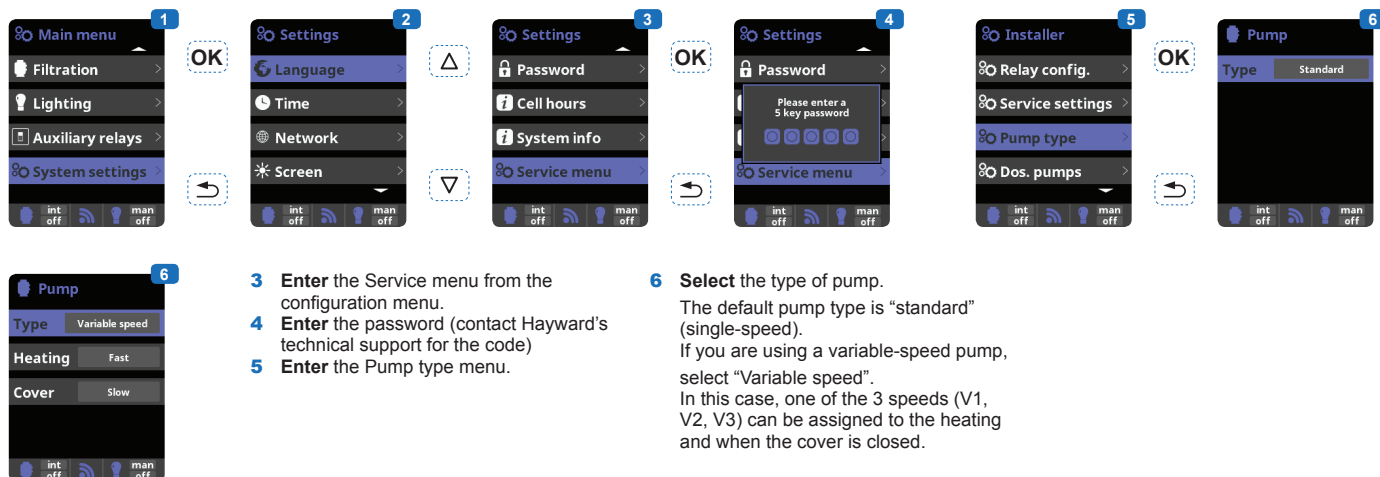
1
Main menu
Filtration
Lighting
Auxiliary relays
System settings
int off
man off

OK

2
Settings
Language
Time
Network
Screen
int off
man off

△
▽

3
Settings
Password
Cell hours
System info
Service menu
int off
man off

OK

4
Settings
Password
Please enter a 5 key password
Service menu
int off
man off

5
Installer
Relay config.
Service settings
Pump type
Dos. pumps
int off
man off

OK

6
Pump
Type Standard
int off
man off

6
Pump
Type Variable speed
Heating Fast
Cover Slow
int off
man off

3 **Enter** the Service menu from the configuration menu.
4 **Enter** the password (contact Hayward's technical support for the code)
5 **Enter** the Pump type menu.

6 **Select** the type of pump.
The default pump type is "standard" (single-speed).
If you are using a variable-speed pump, select "Variable speed".
In this case, one of the 3 speeds (V1, V2, V3) can be assigned to the heating and when the cover is closed.